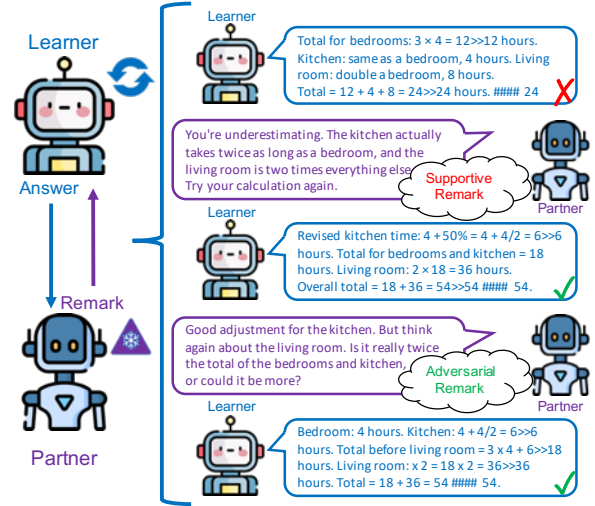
Learner

Answer

Remark

Partner

Learner

Total for bedrooms: 3 × 4 = 12>>12 hours. Kitchen: same as a bedroom, 4 hours. Living room: double a bedroom, 8 hours. Total = 12 + 4 + 8 = 24>>24 hours. #### 24

You're underestimating. The kitchen actually takes twice as long as a bedroom, and the living room is two times everything else. Try your calculation again.

Supportive Remark

Partner

Learner

Revised kitchen time: 4 + 50% = 4 + 4/2 = 6>>6 hours. Total for bedrooms and kitchen = 18 hours. Living room: 2 × 18 = 36 hours. Overall total = 18 + 36 = 54>>54 #### 54.

Good adjustment for the kitchen. But think again about the living room. Is it really twice the total of the bedrooms and kitchen, or could it be more?

Adversarial Remark

Partner

Learner

Bedroom: 4 hours. Kitchen: 4 + 4/2 = 6>>6 hours. Total before living room = 3 x 4 + 6>>18 hours. Living room: x 2 = 18 x 2 = 36>>36 hours. Total = 18 + 36 = 54 #### 54.